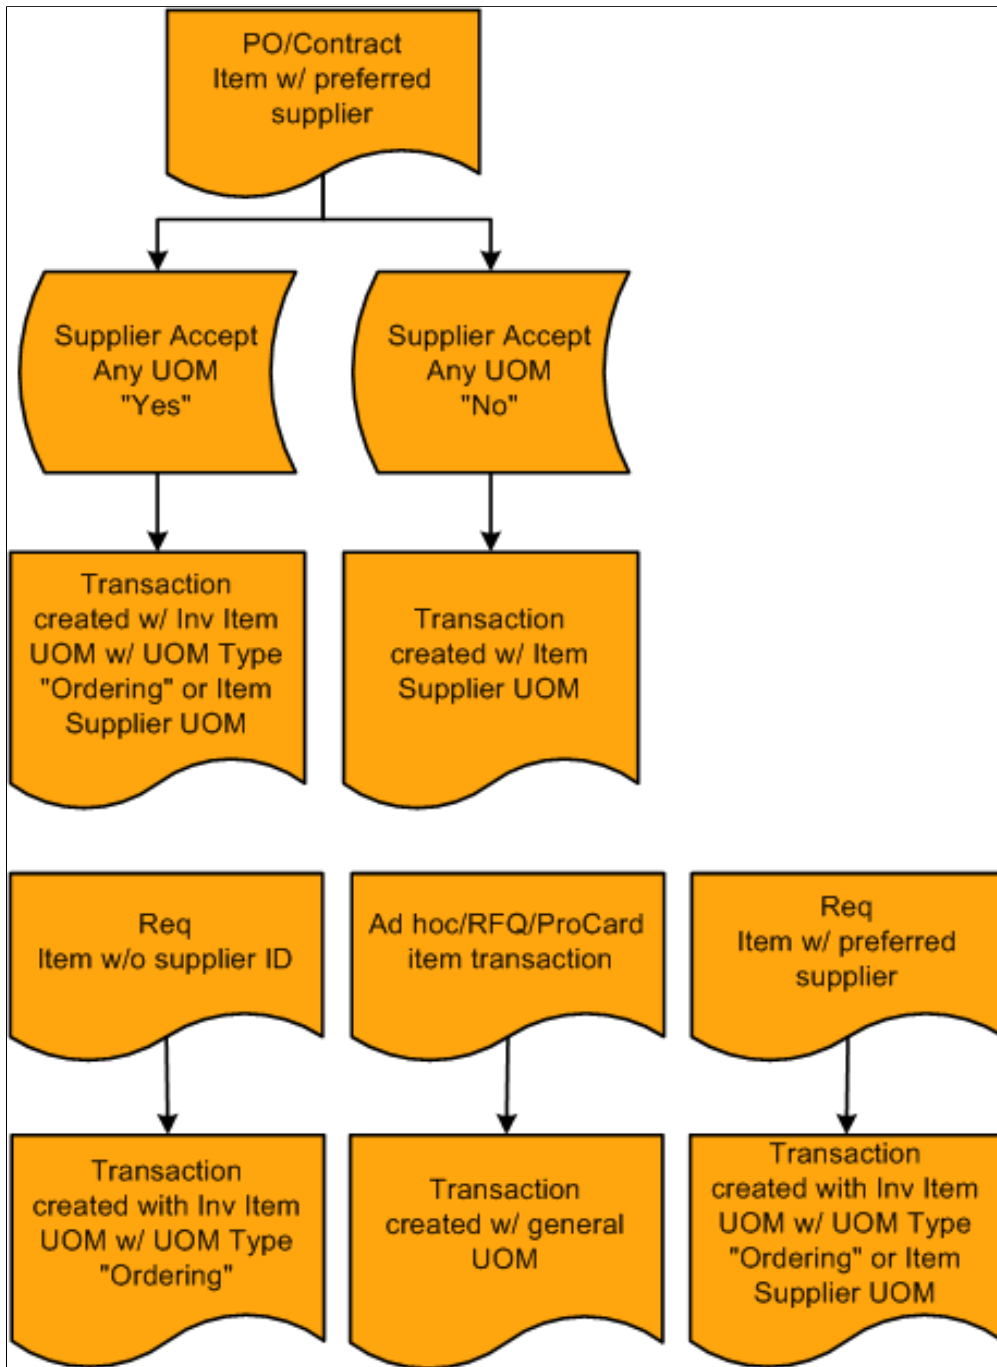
PO/Contract Item w/ preferred supplier

Supplier Accept Any UOM "Yes"

Supplier Accept Any UOM "No"

Transaction created w/ Inv Item UOM w/ UOM Type "Ordering" or Item Supplier UOM

Transaction created w/ Item Supplier UOM

Req Item w/o supplier ID

Ad hoc/RFQ/ProCard item transaction

Req Item w/ preferred supplier

Transaction created with Inv Item UOM w/ UOM Type "Ordering"

Transaction created w/ general UOM

Transaction created with Inv Item UOM w/ UOM Type "Ordering" or Item Supplier UOM